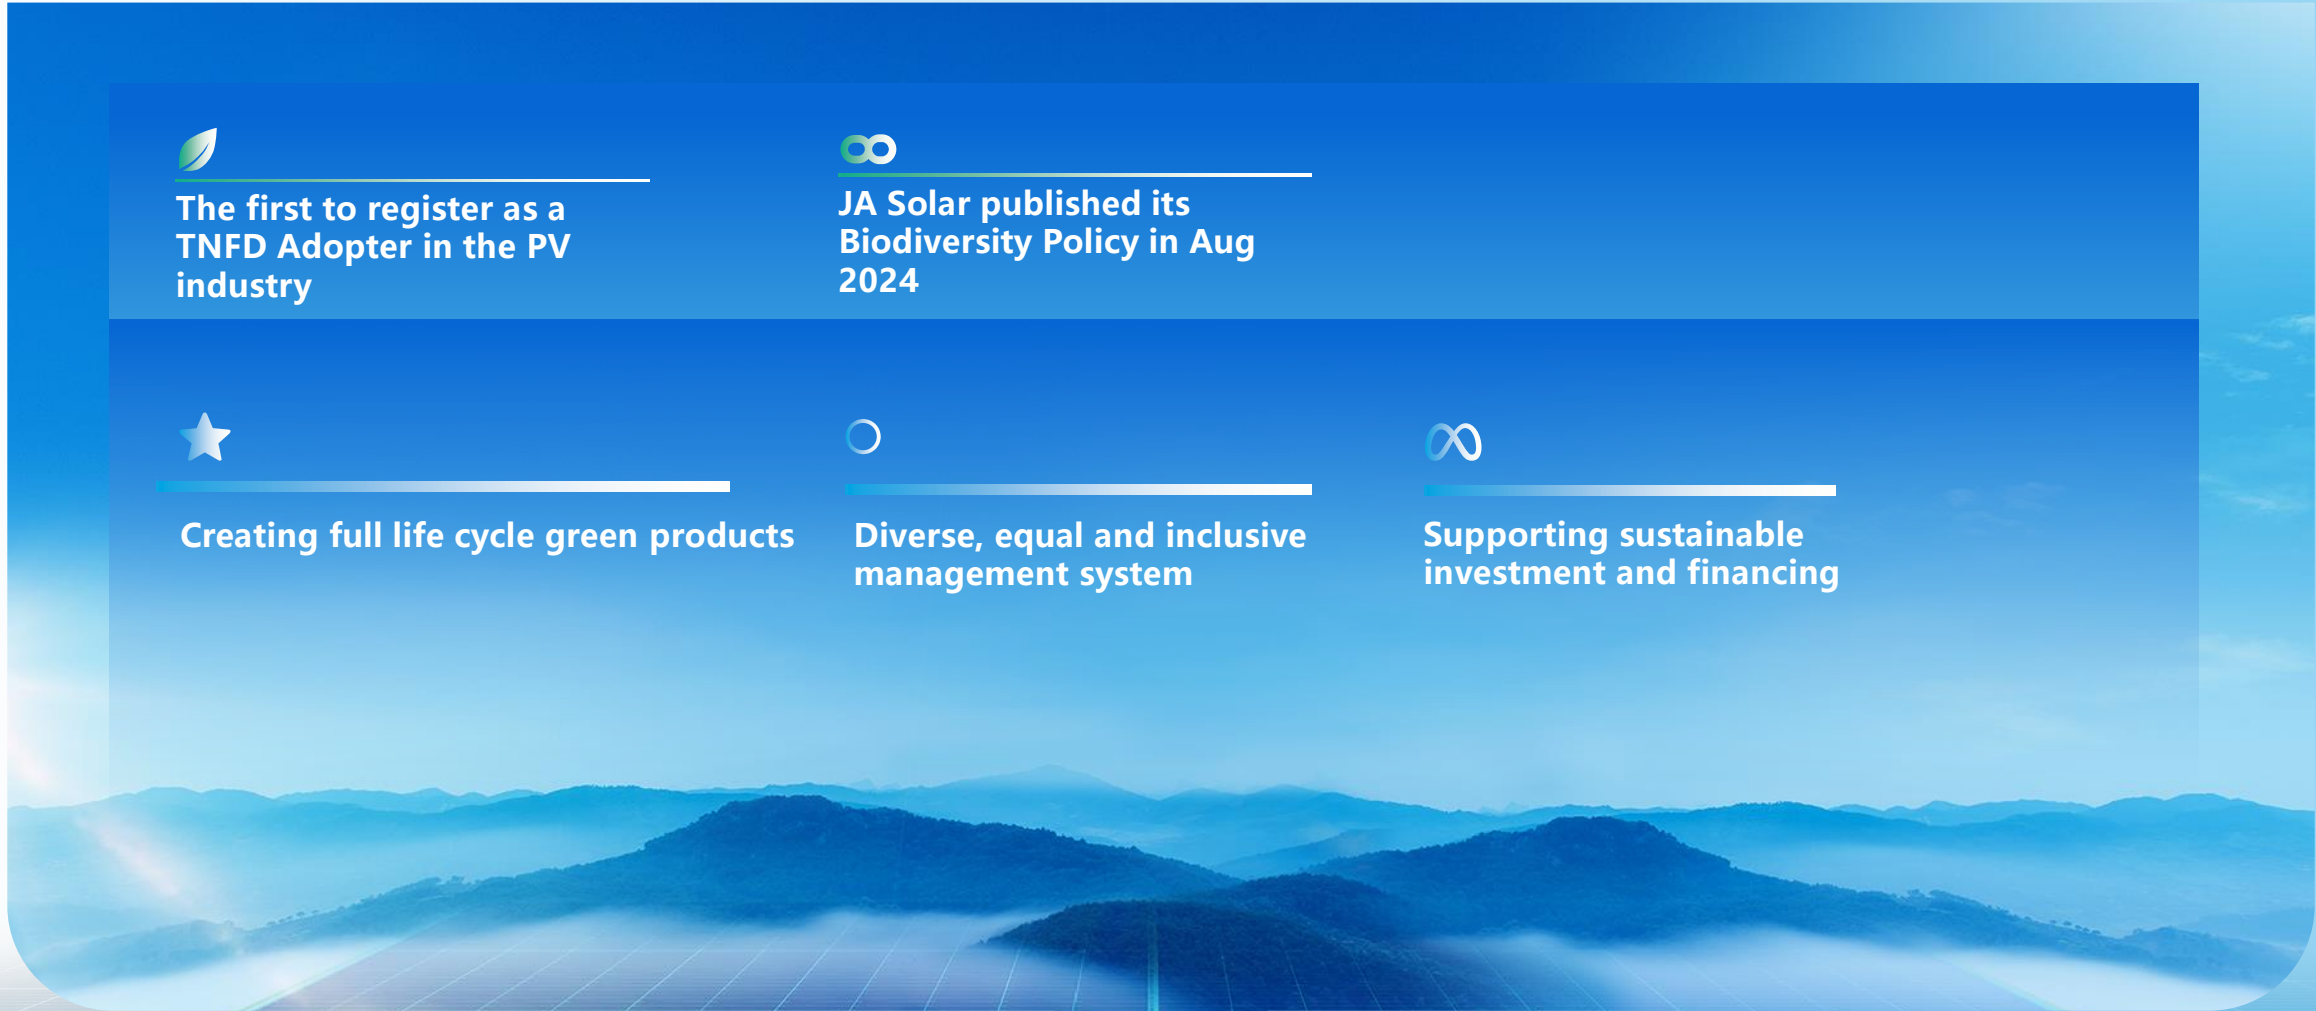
The first to register as a TNFD Adopter in the PV industry

JA Solar published its Biodiversity Policy in Aug 2024

Creating full life cycle green products

Diverse, equal and inclusive management system

Supporting sustainable investment and financing